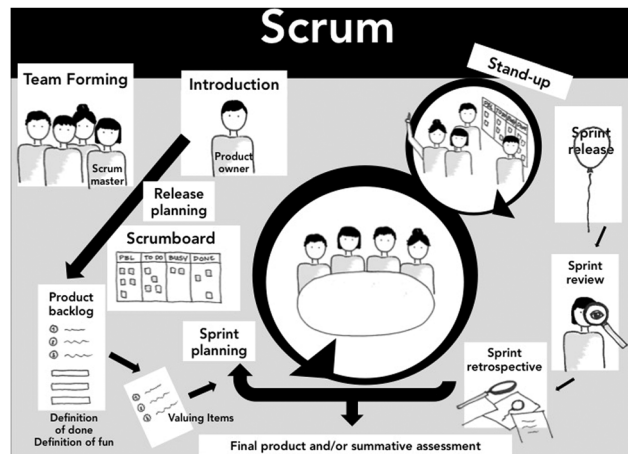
Scrum

Team Forming

Scrum master

Introduction

Product owner

Stand-up

Sprint release

Release planning

Scrumboard

PBL | TO DO | BUSY | DONE

Product backlog

1
2
3

Definition of done
Definition of fun

Valuing Items

Sprint planning

Sprint review

Sprint retrospective

Final product and/or summative assessment